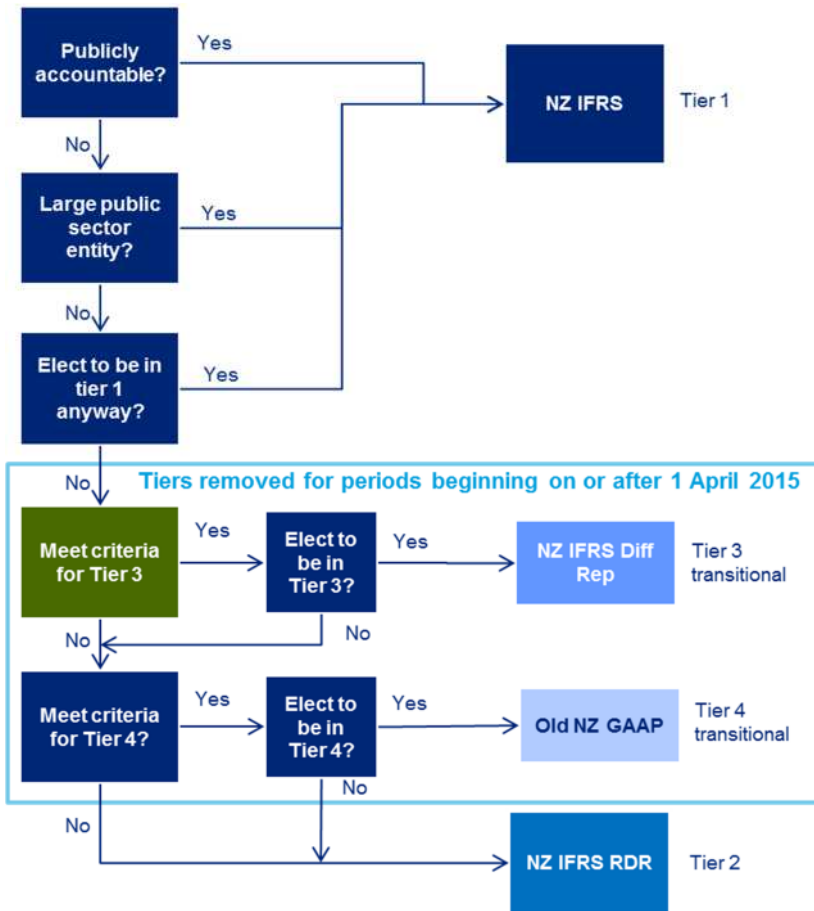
Publicly accountable?

Yes

NZ IFRS

Tier 1

No

Large public sector entity?

Yes

No

Elect to be in tier 1 anyway?

Yes

No

Tiers removed for periods beginning on or after 1 April 2015

Meet criteria for Tier 3

Yes

Elect to be in Tier 3?

Yes

NZ IFRS Diff Rep

Tier 3 transitional

No

No

Meet criteria for Tier 4?

Yes

Elect to be in Tier 4?

Yes

Old NZ GAAP

Tier 4 transitional

No

No

NZ IFRS RDR

Tier 2